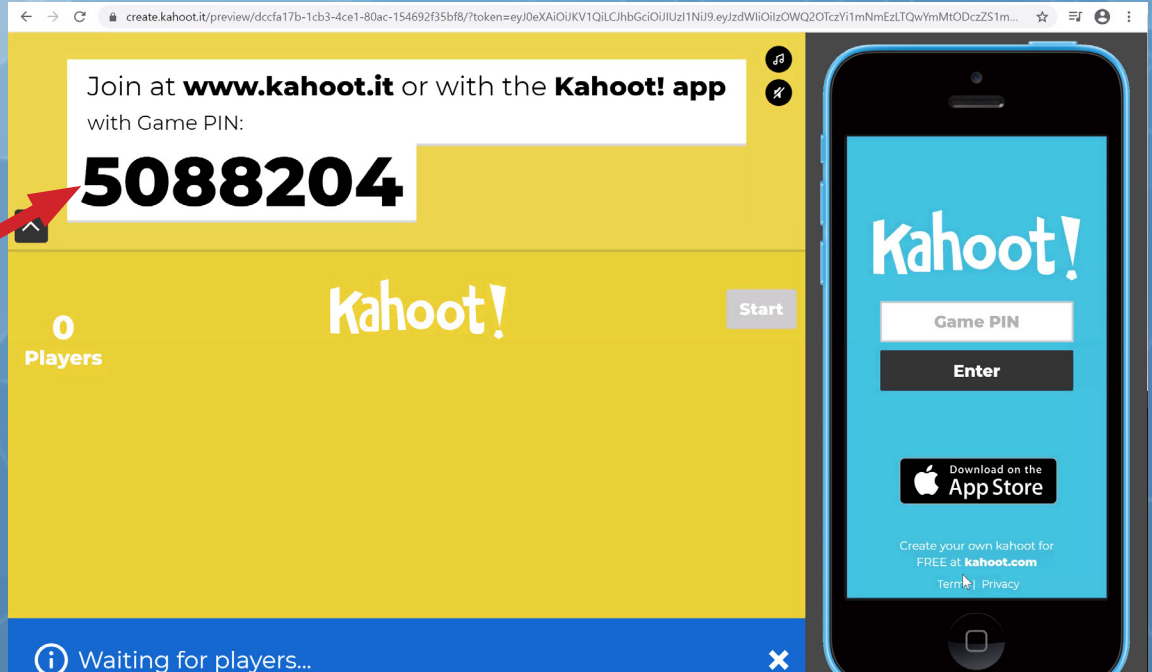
create.kahoot.it/preview/dccfa17b-1cb3-4ce1-80ac-154692f35bf8/?token=eyJ0eXAiOiJKV1QiLCJhbGciOiJIUzI1NiJ9.eyJzdWIiOiIzOWQ2OTczYi1mNmEzLTQwYmMtODczZS1m...

Join at www.kahoot.it or with the Kahoot! app with Game PIN:

5088204

Kahoot!

Start

0
Players

Waiting for players...

Kahoot!

Game PIN

Enter

Download on the
App Store

Create your own kahoot for FREE at kahoot.com

Terms | Privacy